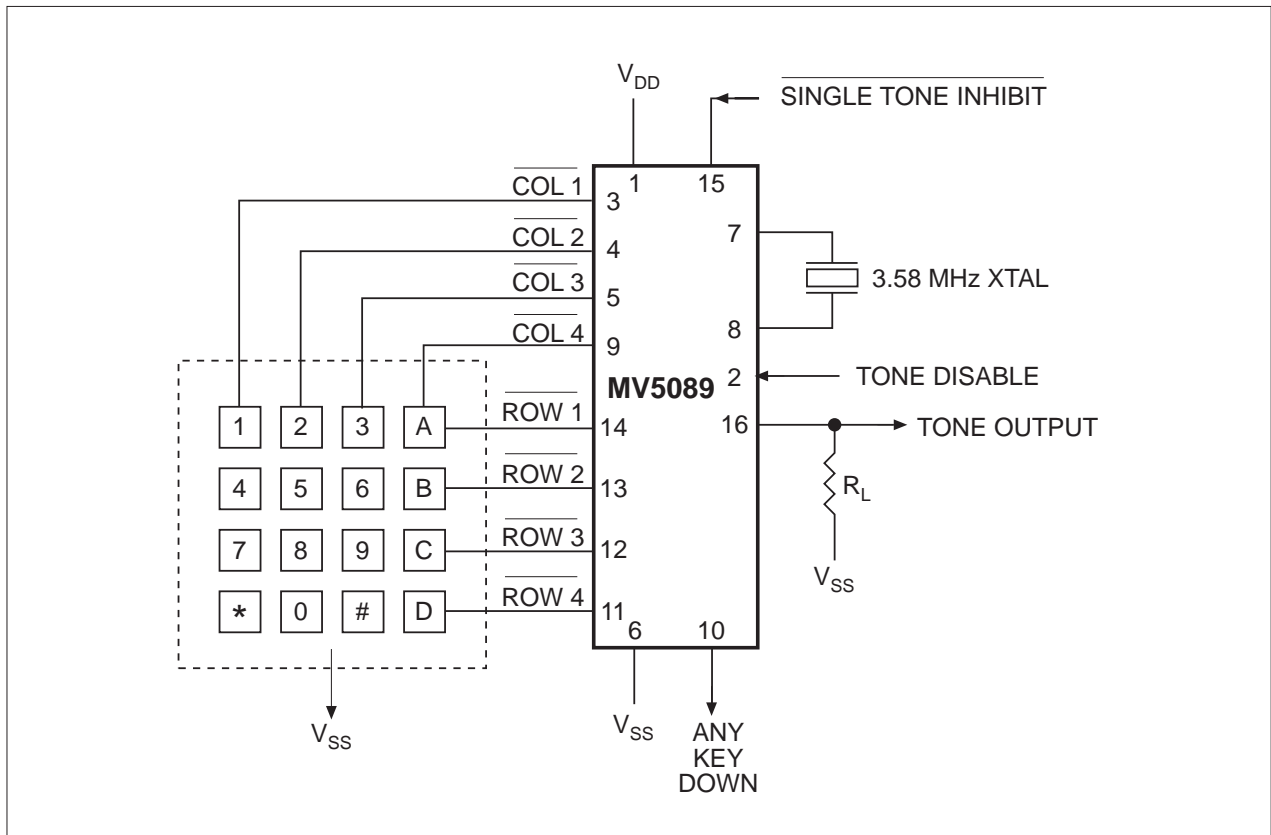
$V_{DD}$

$\overline{\text{SINGLE TONE INHIBIT}}$

$\overline{\text{COL 1}}$ 3
$\overline{\text{COL 2}}$ 4
$\overline{\text{COL 3}}$ 5
$\overline{\text{COL 4}}$ 9

1 15
7
3.58 MHz XTAL
8
2 TONE DISABLE
16 TONE OUTPUT
$R_L$
$V_{SS}$

MV5089

$\overline{\text{ROW 1}}$ 14
$\overline{\text{ROW 2}}$ 13
$\overline{\text{ROW 3}}$ 12
$\overline{\text{ROW 4}}$ 11

| 1 | 2 | 3 | A |
|---|---|---|---|
| 4 | 5 | 6 | B |
| 7 | 8 | 9 | C |
| * | 0 | # | D |

6 10

$V_{SS}$

$V_{SS}$

ANY KEY DOWN